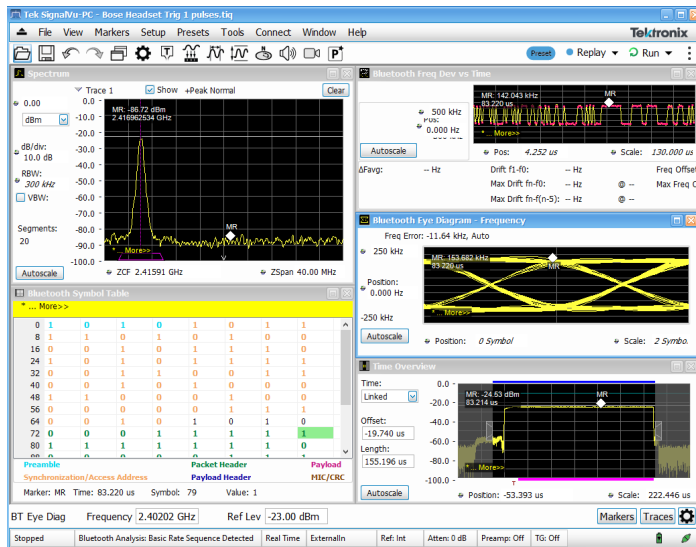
Tek SignalVu-PC - Bose Headset Trig 1 pulses.tiq

File View Markers Setup Presets Tools Connect Window Help

Tektronix

Preset Replay Run

Spectrum

Trace 1 Show +Peak Normal Clear

0.00

dBm

dB/div: 10.0 dB

RBW: 300 kHz

VBW:

Segments: 20

Autoscale

MR: -86.72 dBm
2.416962534 GHz

0.0
-10.0
-20.0
-30.0
-40.0
-50.0
-60.0
-70.0
-80.0
-90.0
-100.0

MR

* ... More>>

ZCF 2.41591 GHz ZSpan 40.00 MHz

Bluetooth Symbol Table

* ... More>>

| | | | | | | | | |
|---|---|---|---|---|---|---|---|---|
| 0 | 1 | 0 | 1 | 0 | 1 | 0 | 1 | 0 |
| 8 | 1 | 1 | 0 | 1 | 0 | 1 | 0 | 0 |
| 16 | 0 | 1 | 0 | 1 | 0 | 1 | 1 | 1 |
| 24 | 1 | 0 | 1 | 1 | 0 | 0 | 1 | 0 |
| 32 | 1 | 0 | 1 | 1 | 0 | 1 | 1 | 0 |
| 40 | 0 | 1 | 0 | 1 | 0 | 0 | 0 | 0 |
| 48 | 1 | 1 | 0 | 1 | 0 | 1 | 0 | 0 |
| 56 | 0 | 0 | 0 | 0 | 0 | 1 | 1 | 1 |
| 64 | 0 | 1 | 0 | 1 | 0 | 1 | 1 | 0 |
| 72 | 0 | 0 | 0 | 1 | 1 | 1 | 1 | 1 |
| 80 | 1 | 1 | 1 | 1 | 1 | 1 | 1 | 1 |
| 88 | 1 | 1 | 1 | 1 | 1 | 1 | 1 | 1 |

Preamble Packet Header Payload
Synchronization/Access Address Payload Header MIC/CRC

Marker: MR Time: 83.220 us Symbol: 79 Value: 1

Bluetooth Freq Dev vs Time

500 kHz
Pos:
0.000 Hz

MR: 142.043 kHz
83.220 us

MR

* ... More>>

Autoscale

Pos: 4.252 us Scale: 130.000 us

ΔFavg: -- Hz Drift f1-f0: -- Hz Freq Offset
Max Drift fn-f0: -- Hz @ -- Max Freq
Max Drift fn-f(n-5): -- Hz @ --

Bluetooth Eye Diagram - Frequency

Freq Error: -11.64 kHz, Auto

250 kHz

Position:
0.000 Hz

-250 kHz

MR: 153.682 kHz
83.220 us

MR

* ... More>>

Autoscale

Position: 0 Symbol Scale: 2 Symbo.

Time Overview

Time:
Linked

Offset:
-19.740 us

Length:
155.196 us

MR: -24.53 dBm
83.214 us

MR

0.00
-20.00
-40.00
-60.00
-80.00
-100.00

* ... More>>

T

Autoscale

Position: -53.393 us Scale: 222.446 us

BT Eye Diag Frequency 2.40202 GHz Ref Lev -23.00 dBm Markers Traces

Stopped Bluetooth Analysis: Basic Rate Sequence Detected Real Time ExternalIn Ref: Int Atten: 0 dB Preamp: Off TG: Off